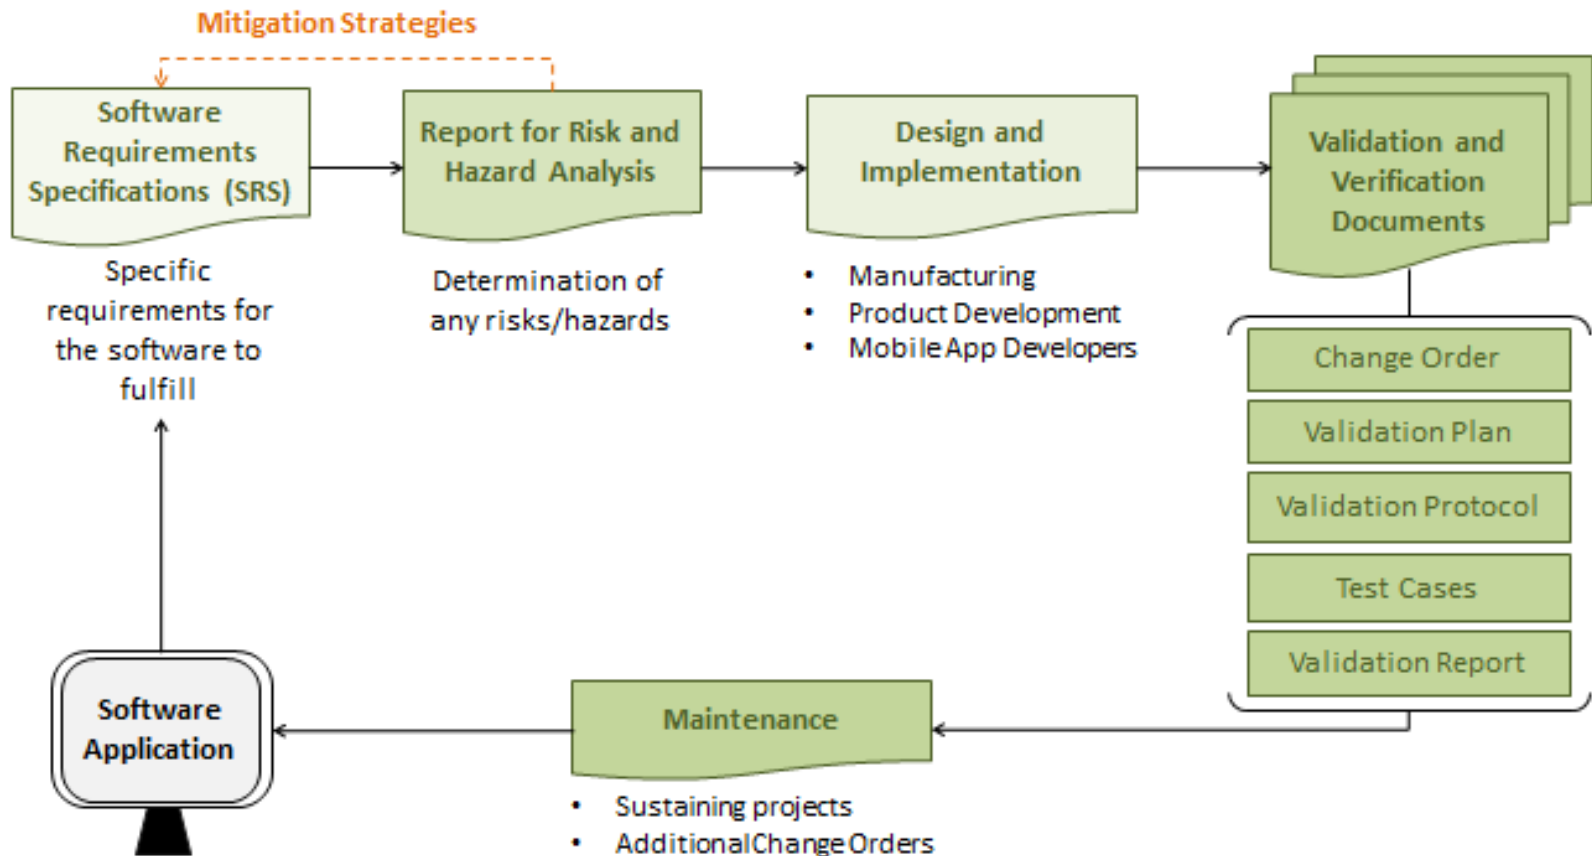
Mitigation Strategies

Software Requirements Specifications (SRS)

Specific requirements for the software to fulfill

Report for Risk and Hazard Analysis

Determination of any risks/hazards

Design and Implementation

- Manufacturing
- Product Development
- Mobile App Developers

Validation and Verification Documents

Change Order

Validation Plan

Validation Protocol

Test Cases

Validation Report

Maintenance

- Sustaining projects
- Additional Change Orders

Software Application